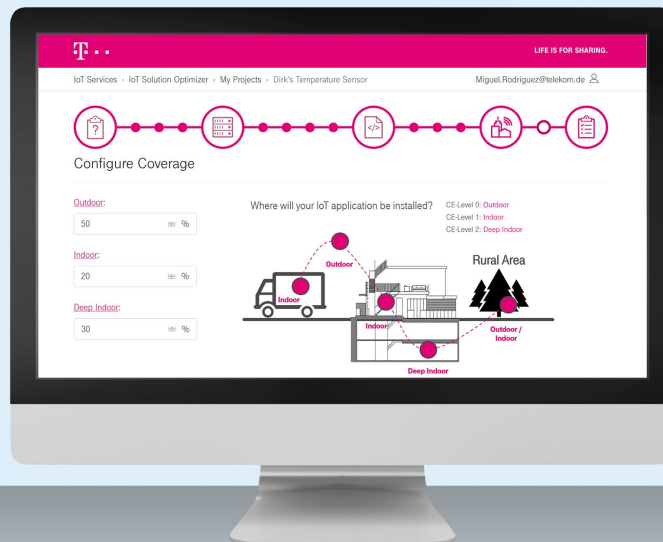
T · ·

LIFE IS FOR SHARING.

IoT Services › IoT Solution Optimizer › My Projects › Dirk's Temperature Sensor

Miguel.Rodriguez@telekom.de

Configure Coverage

Outdoor:

50 %

Indoor:

20 %

Deep Indoor:

30 %

Where will your IoT application be installed?

CE-Level 0: Outdoor
CE-Level 1: Indoor
CE-Level 2: Deep Indoor

Outdoor

Indoor

Rural Area

Indoor

Outdoor / Indoor

Deep Indoor